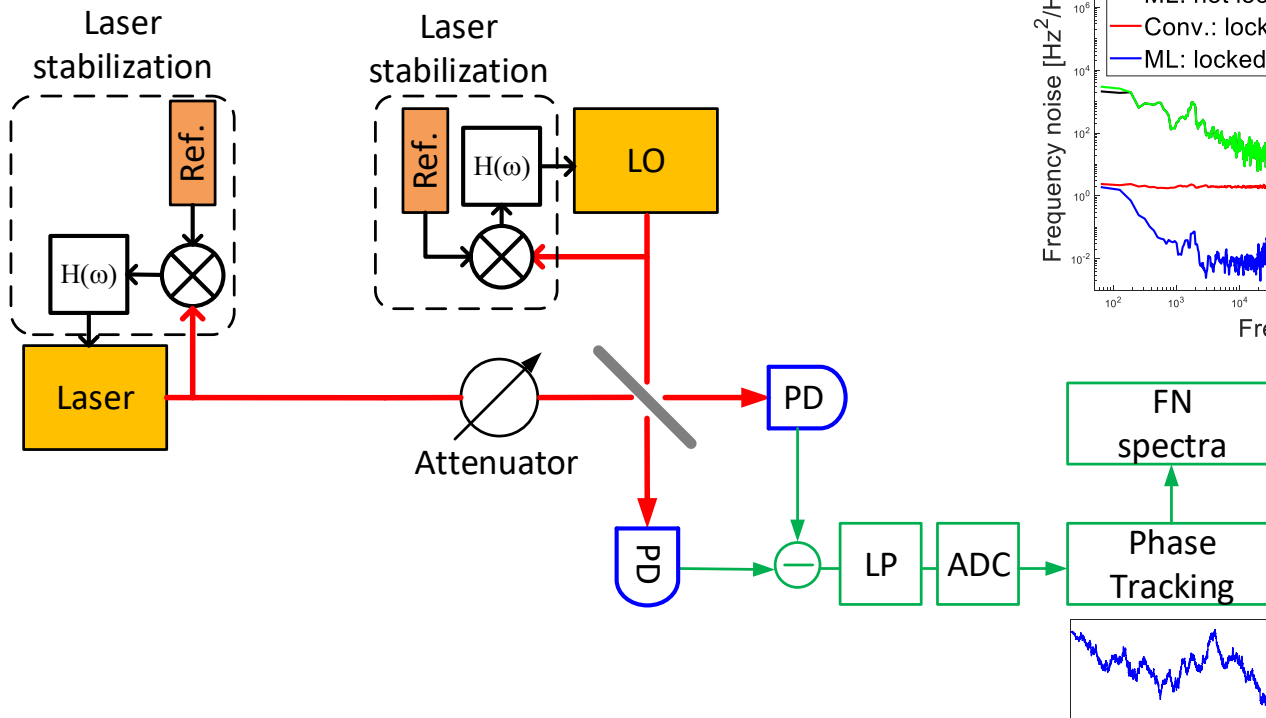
Laser stabilization

Ref.

H(ω)

Laser

Laser stabilization

Ref.

H(ω)

LO

Attenuator

PD

PD

LP

ADC

Phase Tracking

FN spectra

Frequency noise [Hz$^2$/H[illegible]

ML: not loc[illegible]

Conv.: lock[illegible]

ML: locked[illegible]

$10^6$

$10^4$

$10^2$

$10^0$

$10^{-2}$

$10^2$

$10^3$

$10^4$

Fre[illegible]